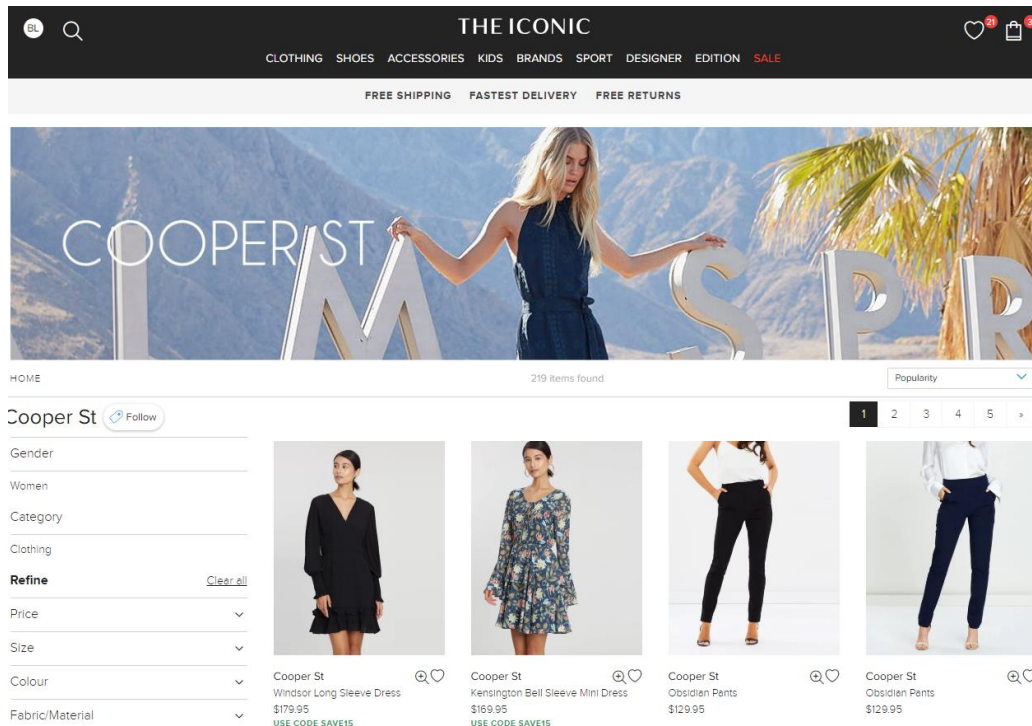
BL

THE ICONIC

21 3

CLOTHING SHOES ACCESSORIES KIDS BRANDS SPORT DESIGNER EDITION SALE

FREE SHIPPING FASTEST DELIVERY FREE RETURNS

COOPER ST

HOME

219 items found

Popularity

Cooper St Follow

1 2 3 4 5 »

Gender

Women

Category

Clothing

Refine Clear all

Price

Size

Colour

Fabric/Material

Cooper St
Windsor Long Sleeve Dress
$179.95
USE CODE SAVE15

Cooper St
Kensington Bell Sleeve Mini Dress
$169.95
USE CODE SAVE15

Cooper St
Obsidian Pants
$129.95

Cooper St
Obsidian Pants
$129.95